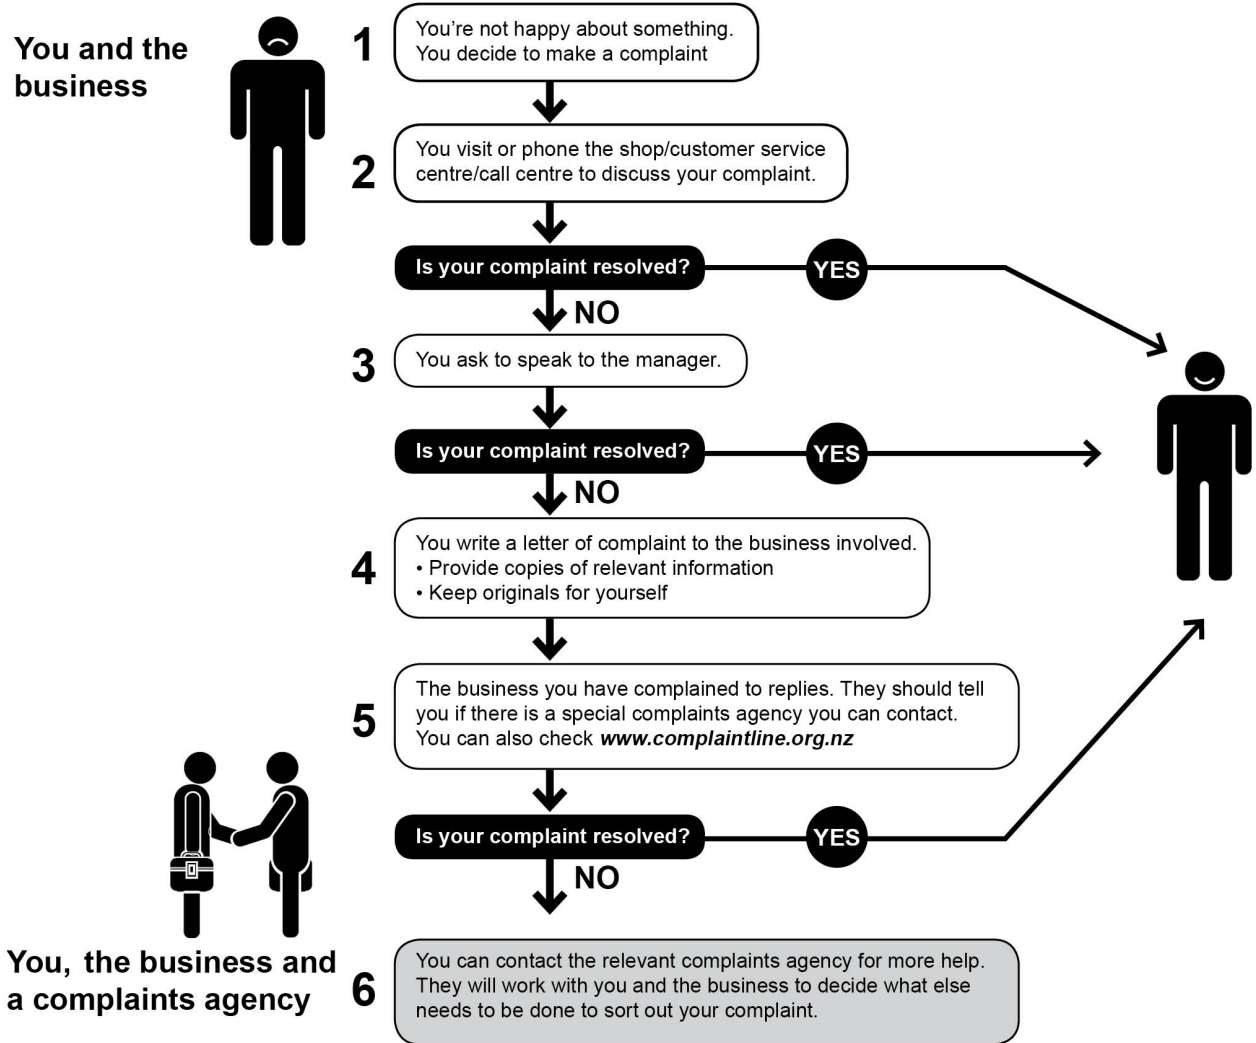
You and the business

1 You're not happy about something. You decide to make a complaint

2 You visit or phone the shop/customer service centre/call centre to discuss your complaint.

Is your complaint resolved? YES

NO

3 You ask to speak to the manager.

Is your complaint resolved? YES

NO

4 You write a letter of complaint to the business involved.
• Provide copies of relevant information
• Keep originals for yourself

5 The business you have complained to replies. They should tell you if there is a special complaints agency you can contact. You can also check ***www.complaintline.org.nz***

Is your complaint resolved? YES

NO

You, the business and a complaints agency

6 You can contact the relevant complaints agency for more help. They will work with you and the business to decide what else needs to be done to sort out your complaint.